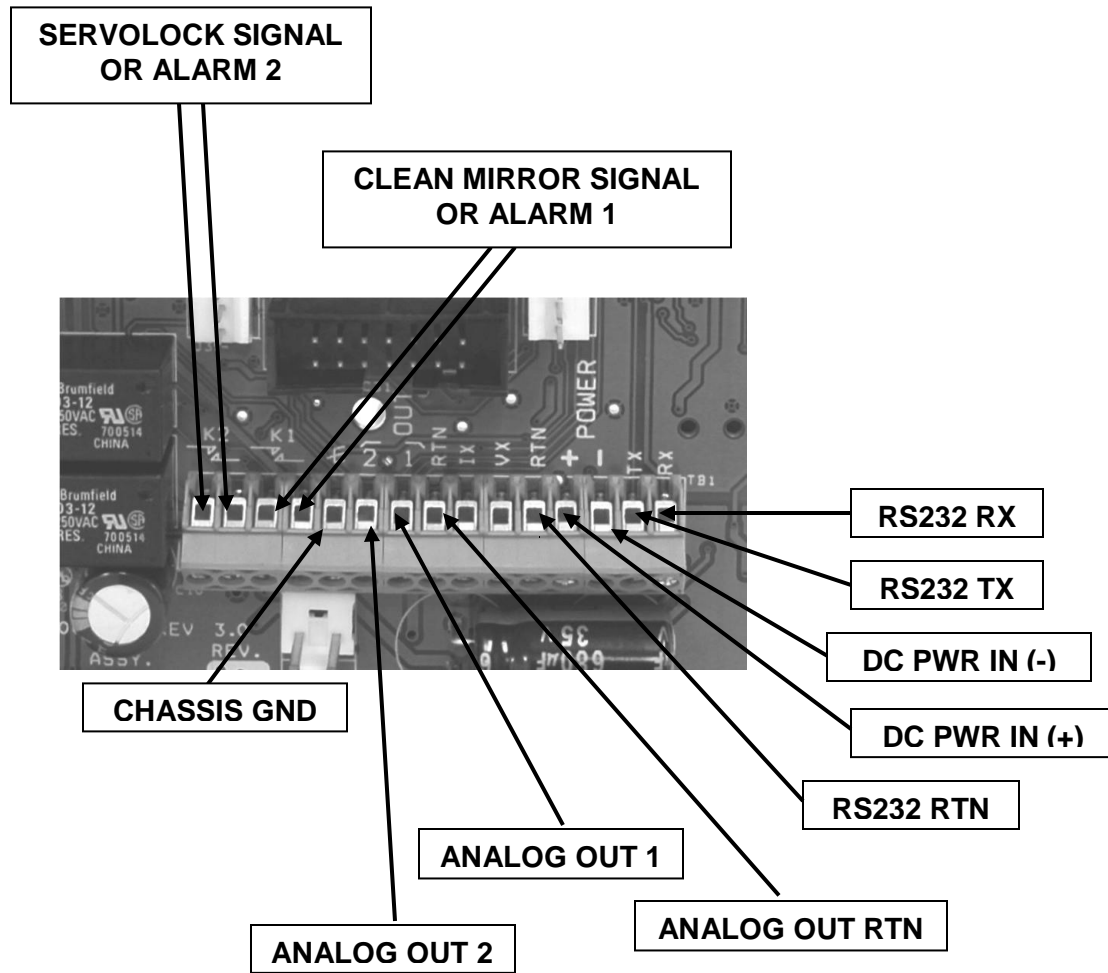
SERVOLOCK SIGNAL OR ALARM 2

CLEAN MIRROR SIGNAL OR ALARM 1

Brumfield
03-12
50VAC
RES. 700514
CHINA

Brumfield
03-12
50VAC
RES. 700514
CHINA

K2
K1
2
1
OUT
RTN
IX
VX
RTN
POWER
+
−
TX
RX
TB1

REV. 3.0
ASSY.
REV.

35V
680uF

RS232 RX

RS232 TX

DC PWR IN (-)

DC PWR IN (+)

RS232 RTN

CHASSIS GND

ANALOG OUT 1

ANALOG OUT RTN

ANALOG OUT 2